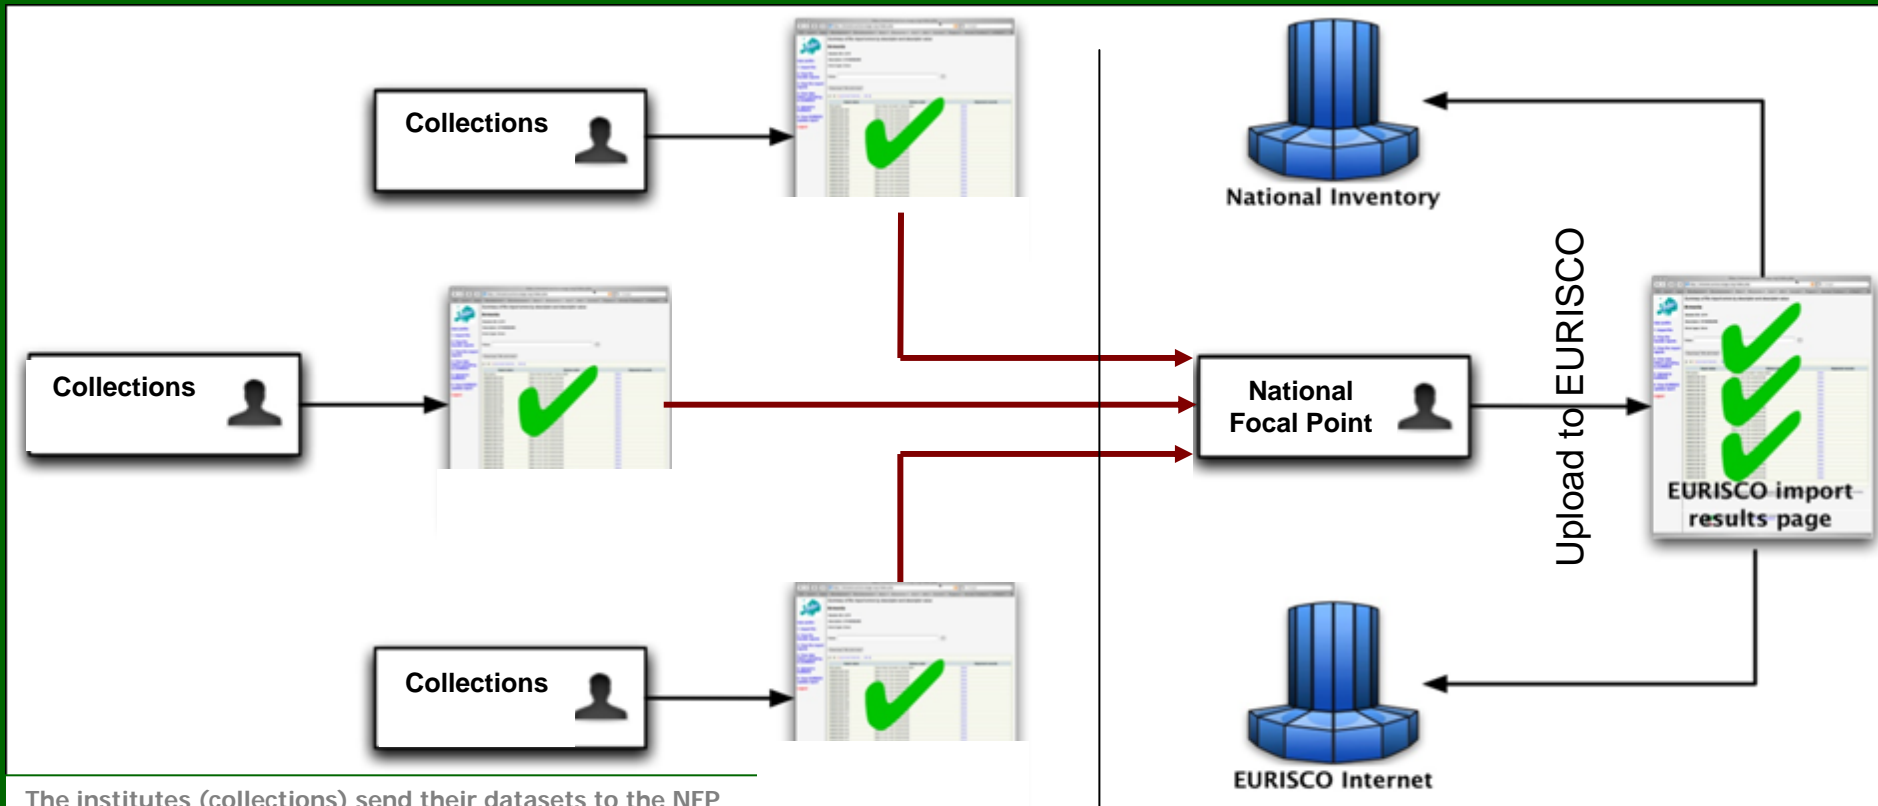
Collections

Collections

Collections

National Inventory

National Focal Point

Upload to EURISCO

EURISCO import results page

EURISCO Internet

The institutes (collections) send their datasets to the NFP